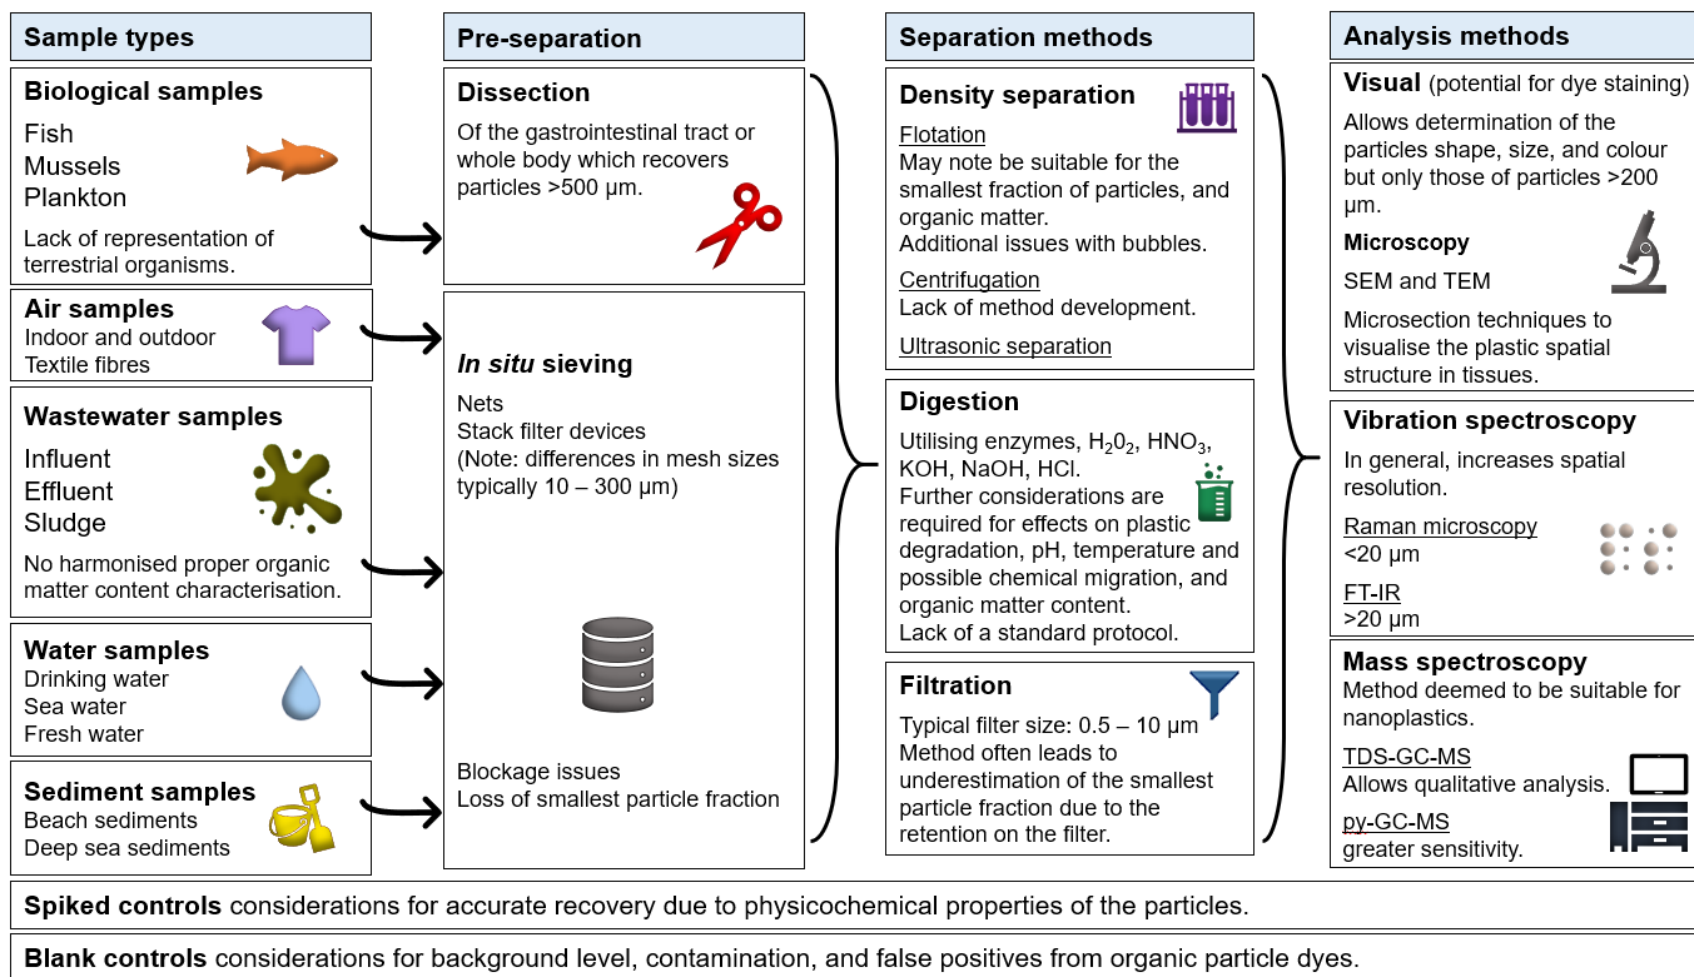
Sample types

Biological samples
Fish
Mussels
Plankton
Lack of representation of terrestrial organisms.

Air samples
Indoor and outdoor
Textile fibres

Wastewater samples
Influent
Effluent
Sludge
No harmonised proper organic matter content characterisation.

Water samples
Drinking water
Sea water
Fresh water

Sediment samples
Beach sediments
Deep sea sediments

Pre-separation

Dissection
Of the gastrointestinal tract or whole body which recovers particles >500 μm.

*In situ* sieving
Nets
Stack filter devices
(Note: differences in mesh sizes typically 10 – 300 μm)

Blockage issues
Loss of smallest particle fraction

Separation methods

Density separation
Flotation
May note be suitable for the smallest fraction of particles, and organic matter.
Additional issues with bubbles.
Centrifugation
Lack of method development.
Ultrasonic separation

Digestion
Utilising enzymes, $H_20_2$, $HNO_3$, KOH, NaOH, HCl.
Further considerations are required for effects on plastic degradation, pH, temperature and possible chemical migration, and organic matter content.
Lack of a standard protocol.

Filtration
Typical filter size: 0.5 – 10 μm
Method often leads to underestimation of the smallest particle fraction due to the retention on the filter.

Analysis methods

Visual (potential for dye staining)
Allows determination of the particles shape, size, and colour but only those of particles >200 μm.
Microscopy
SEM and TEM
Microsection techniques to visualise the plastic spatial structure in tissues.

Vibration spectroscopy
In general, increases spatial resolution.
Raman microscopy
<20 μm
FT-IR
>20 μm

Mass spectroscopy
Method deemed to be suitable for nanoplastics.
TDS-GC-MS
Allows qualitative analysis.
py-GC-MS
greater sensitivity.

Spiked controls considerations for accurate recovery due to physicochemical properties of the particles.

Blank controls considerations for background level, contamination, and false positives from organic particle dyes.